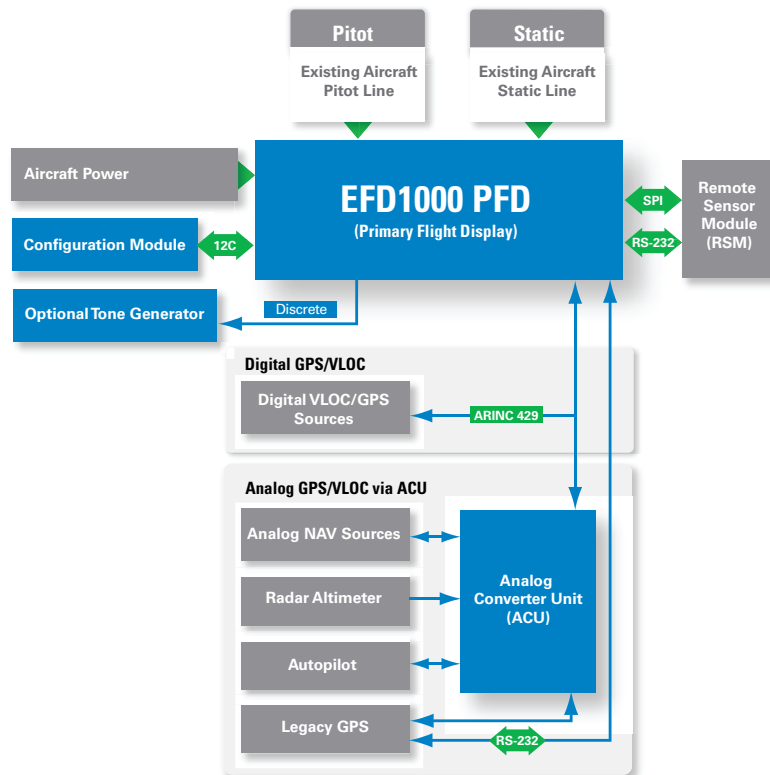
Pitot

Existing Aircraft Pitot Line

Static

Existing Aircraft Static Line

Aircraft Power

EFD1000 PFD

(Primary Flight Display)

SPI

RS-232

Remote Sensor Module (RSM)

Configuration Module

12C

Optional Tone Generator

Discrete

Digital GPS/VLOC

Digital VLOC/GPS Sources

ARINC 429

Analog GPS/VLOC via ACU

Analog NAV Sources

Radar Altimeter

Autopilot

Legacy GPS

Analog Converter Unit (ACU)

RS-232